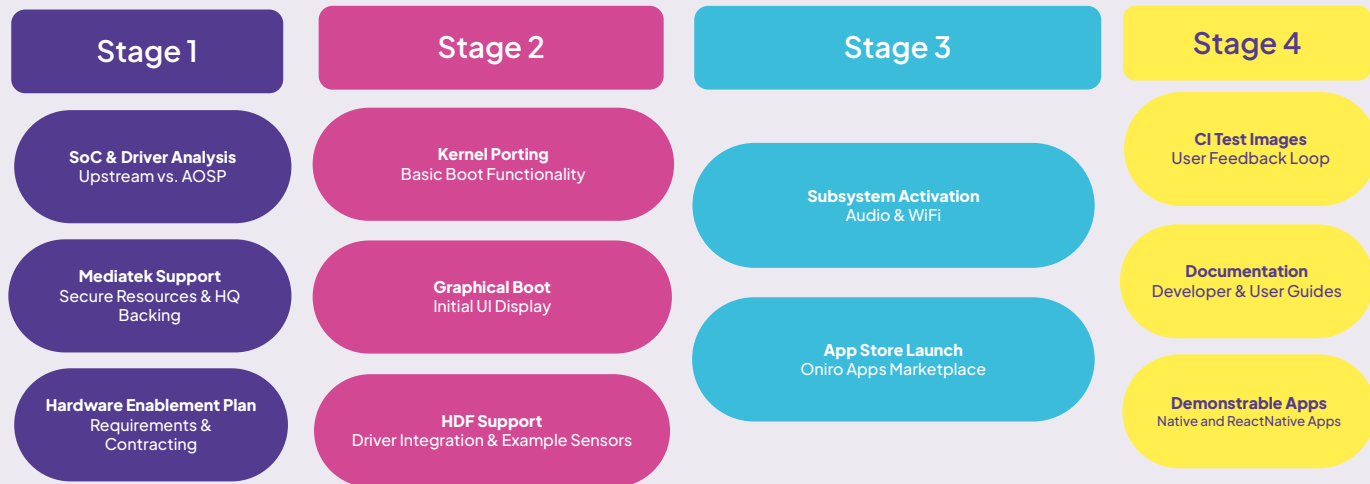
Stage 1

SoC & Driver Analysis
Upstream vs. AOSP

Mediatek Support
Secure Resources & HQ Backing

Hardware Enablement Plan
Requirements & Contracting

Stage 2

Kernel Porting
Basic Boot Functionality

Graphical Boot
Initial UI Display

HDF Support
Driver Integration & Example Sensors

Stage 3

Subsystem Activation
Audio & WiFi

App Store Launch
Oniro Apps Marketplace

Stage 4

CI Test Images
User Feedback Loop

Documentation
Developer & User Guides

Demonstrable Apps
Native and ReactNative Apps